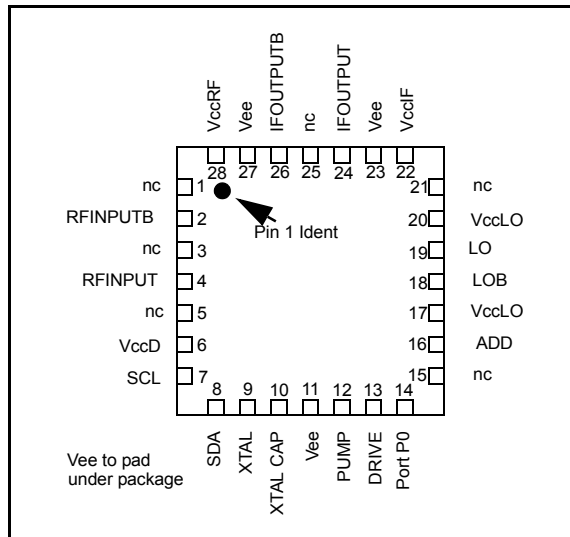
VccRF
Vee
IFOUTPUTB
nc
IFOUTPUT
Vee
VccIF

28 27 26 25 24 23 22

nc 1
RFINPUTB 2
nc 3
RFINPUT 4
nc 5
VccD 6
SCL 7

Pin 1 Ident

21 nc
20 VccLO
19 LO
18 LOB
17 VccLO
16 ADD
15 nc

8 9 10 11 12 13 14

SDA
XTAL
XTAL CAP
Vee
PUMP
DRIVE
Port P0

Vee to pad under package